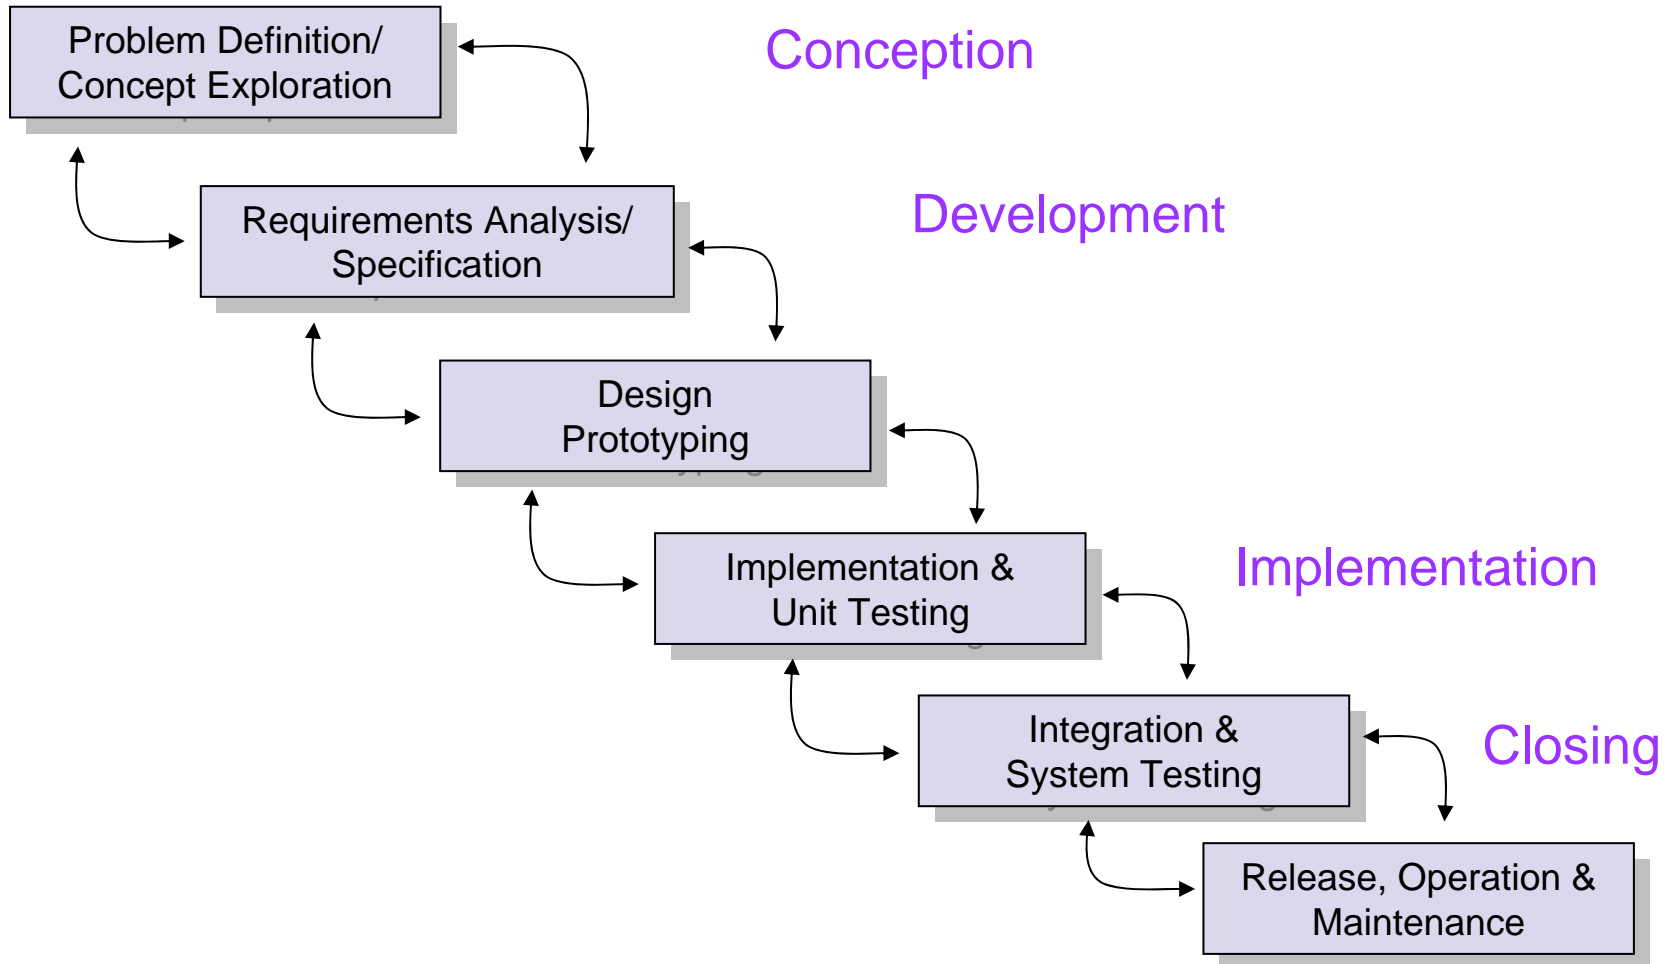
Problem Definition/ Concept Exploration

Conception

Requirements Analysis/ Specification

Development

Design Prototyping

Implementation & Unit Testing

Implementation

Integration & System Testing

Closing

Release, Operation & Maintenance